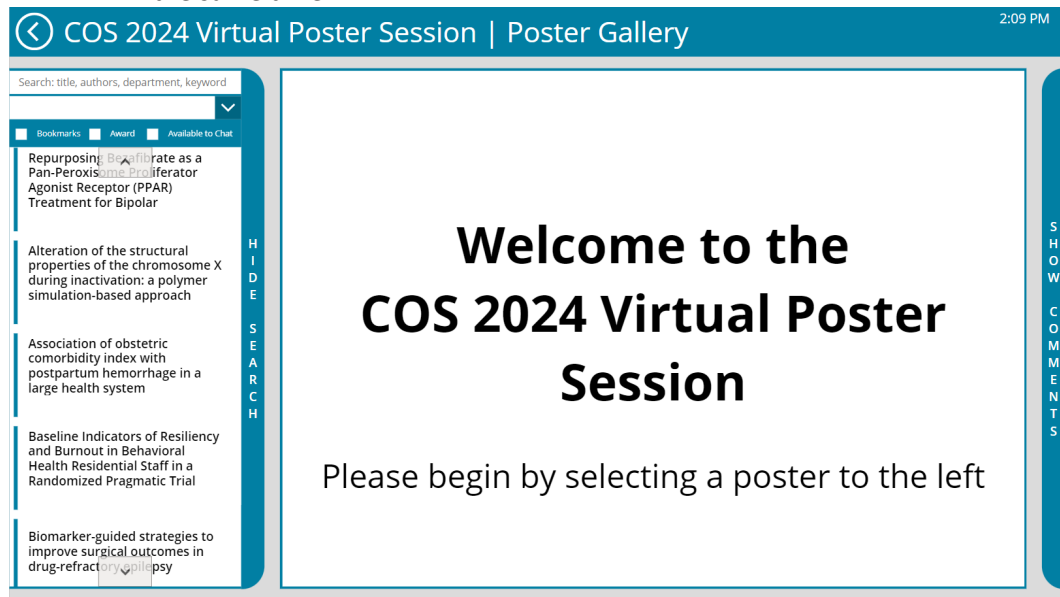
COS 2024 Virtual Poster Session | Poster Gallery

2:09 PM

Search: title, authors, department, keyword

Bookmarks Award Available to Chat

Repurposing Bezafibrate as a Pan-Peroxisome Proliferator Agonist Receptor (PPAR) Treatment for Bipolar

Alteration of the structural properties of the chromosome X during inactivation: a polymer simulation-based approach

Association of obstetric comorbidity index with postpartum hemorrhage in a large health system

Baseline Indicators of Resiliency and Burnout in Behavioral Health Residential Staff in a Randomized Pragmatic Trial

Biomarker-guided strategies to improve surgical outcomes in drug-refractory epilepsy

HIDE SEARCH

Welcome to the COS 2024 Virtual Poster Session

Please begin by selecting a poster to the left

SHOW COMMENTS